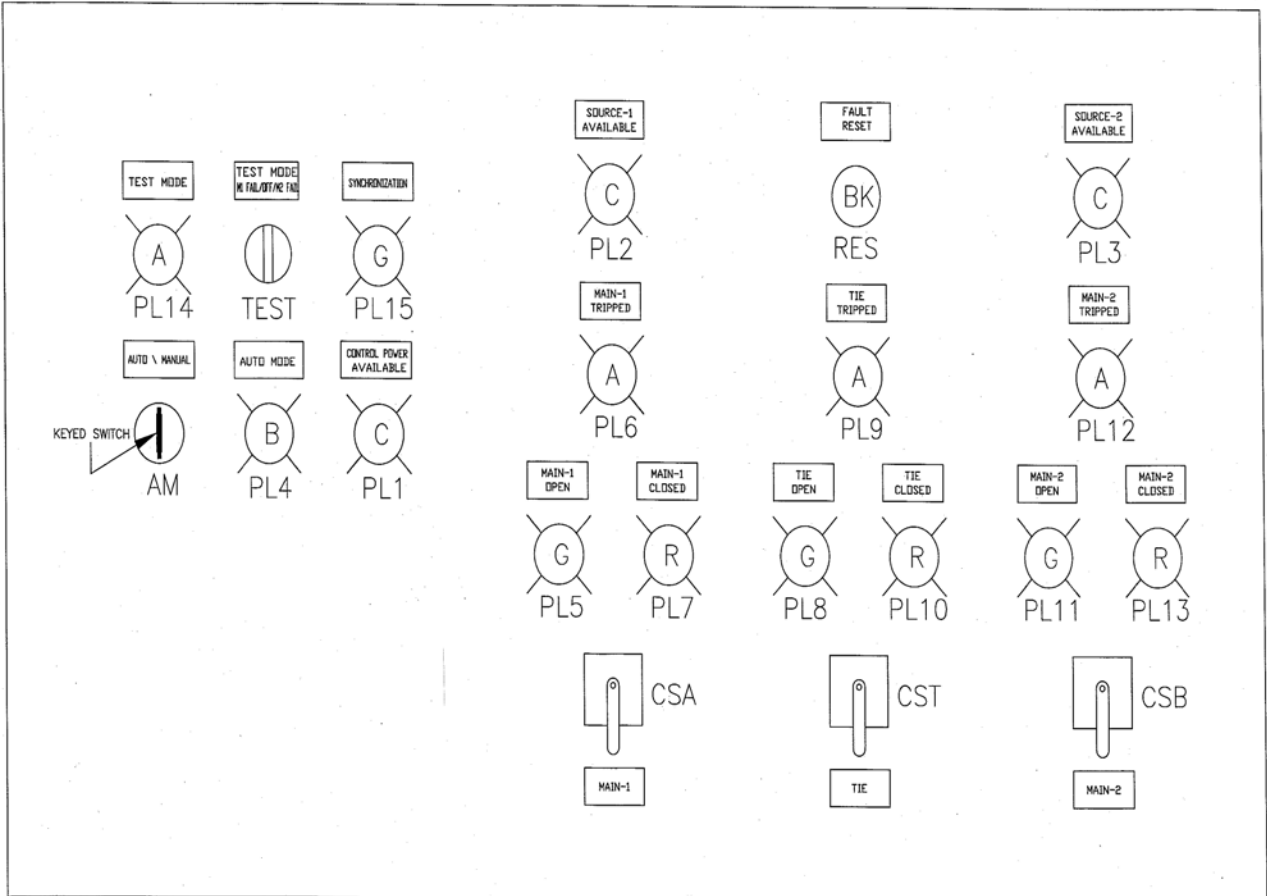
TEST MODE

A

PL14

TEST MODE
M1 FAIL/OFF/M2 FAIL

TEST

SYNCHRONIZATION

G

PL15

AUTO \ MANUAL

KEYED SWITCH

AM

AUTO MODE

B

PL4

CONTROL POWER AVAILABLE

C

PL1

SOURCE-1 AVAILABLE

C

PL2

FAULT RESET

BK

RES

SOURCE-2 AVAILABLE

C

PL3

MAIN-1 TRIPPED

A

PL6

TIE TRIPPED

A

PL9

MAIN-2 TRIPPED

A

PL12

MAIN-1 OPEN

G

PL5

MAIN-1 CLOSED

R

PL7

TIE OPEN

G

PL8

TIE CLOSED

R

PL10

MAIN-2 OPEN

G

PL11

MAIN-2 CLOSED

R

PL13

CSA

MAIN-1

CST

TIE

CSB

MAIN-2